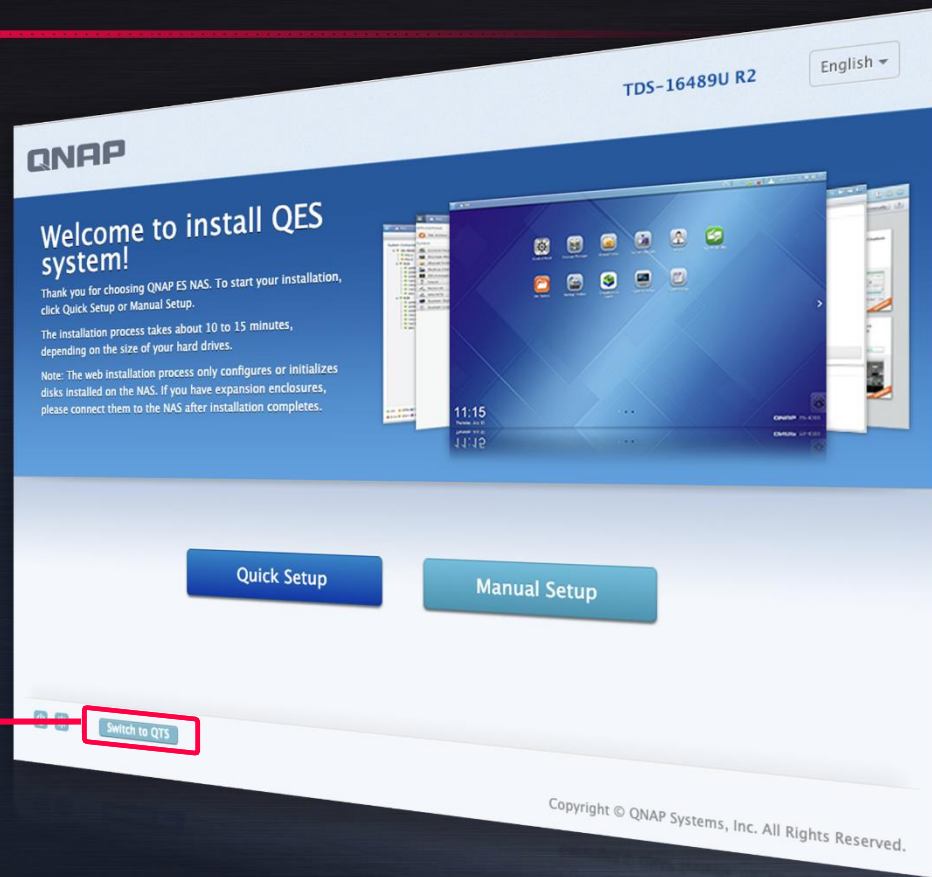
TDS-16489U R2

English

QNAP

Welcome to install QES system!

Thank you for choosing QNAP ES NAS. To start your installation, click Quick Setup or Manual Setup.

The installation process takes about 10 to 15 minutes, depending on the size of your hard drives.

Note: The web installation process only configures or initializes disks installed on the NAS. If you have expansion enclosures, please connect them to the NAS after installation completes.

11:15

Quick Setup

Manual Setup

Switch to QTS

Copyright © QNAP Systems, Inc. All Rights Reserved.